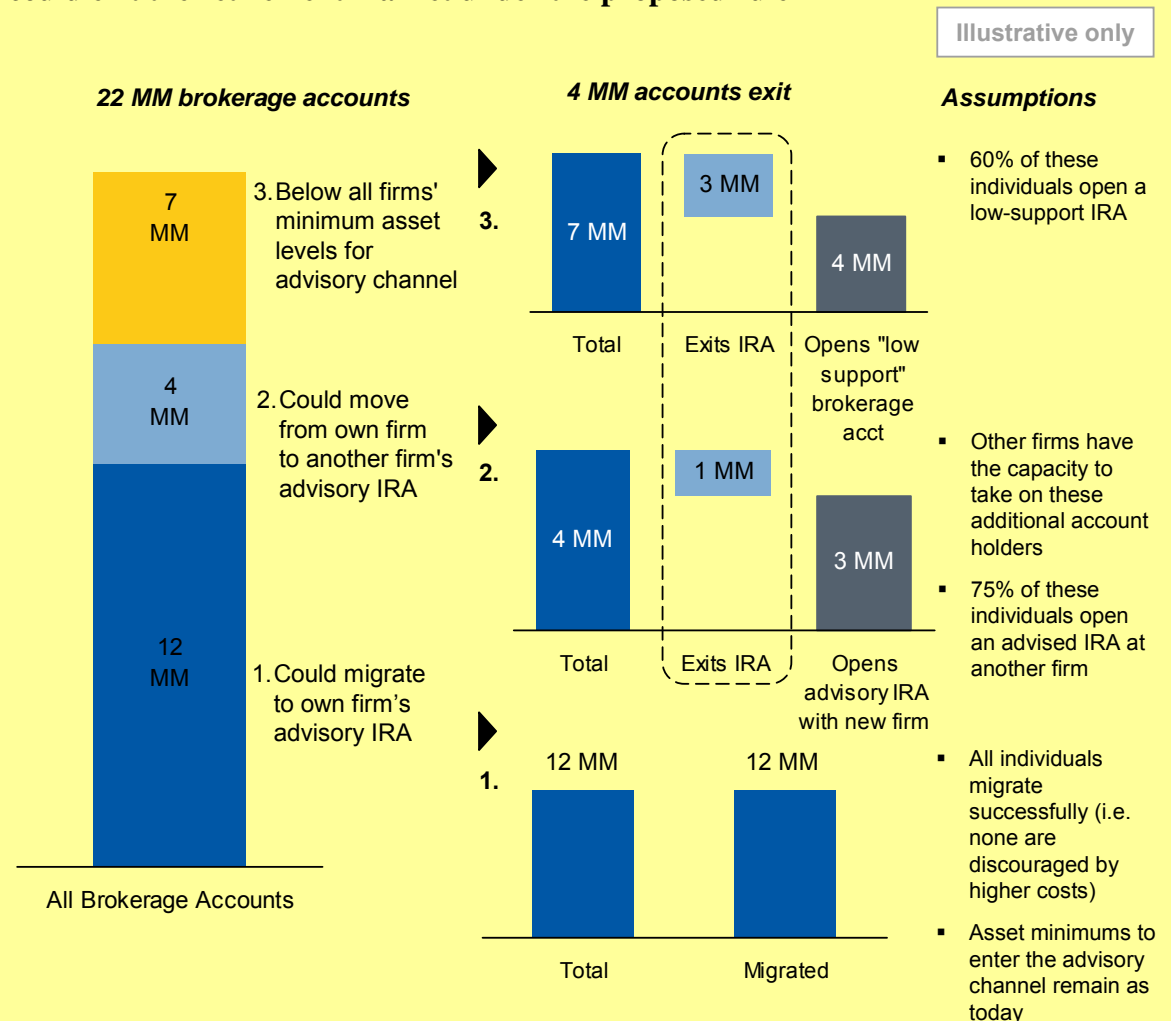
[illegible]

Illustrative only

22 MM brokerage accounts

7 MM

4 MM

12 MM

3. Below all firms' minimum asset levels for advisory channel

2. Could move from own firm to another firm's advisory IRA

1. Could migrate to own firm's advisory IRA

All Brokerage Accounts

4 MM accounts exit

3.

7 MM

3 MM

4 MM

Total

Exits IRA

Opens "low support" brokerage acct

2.

4 MM

1 MM

3 MM

Total

Exits IRA

Opens advisory IRA with new firm

1.

12 MM

12 MM

Total

Migrated

Assumptions

▪ 60% of these individuals open a low-support IRA

▪ Other firms have the capacity to take on these additional account holders

▪ 75% of these individuals open an advised IRA at another firm

▪ All individuals migrate successfully (i.e. none are discouraged by higher costs)

▪ Asset minimums to enter the advisory channel remain as today